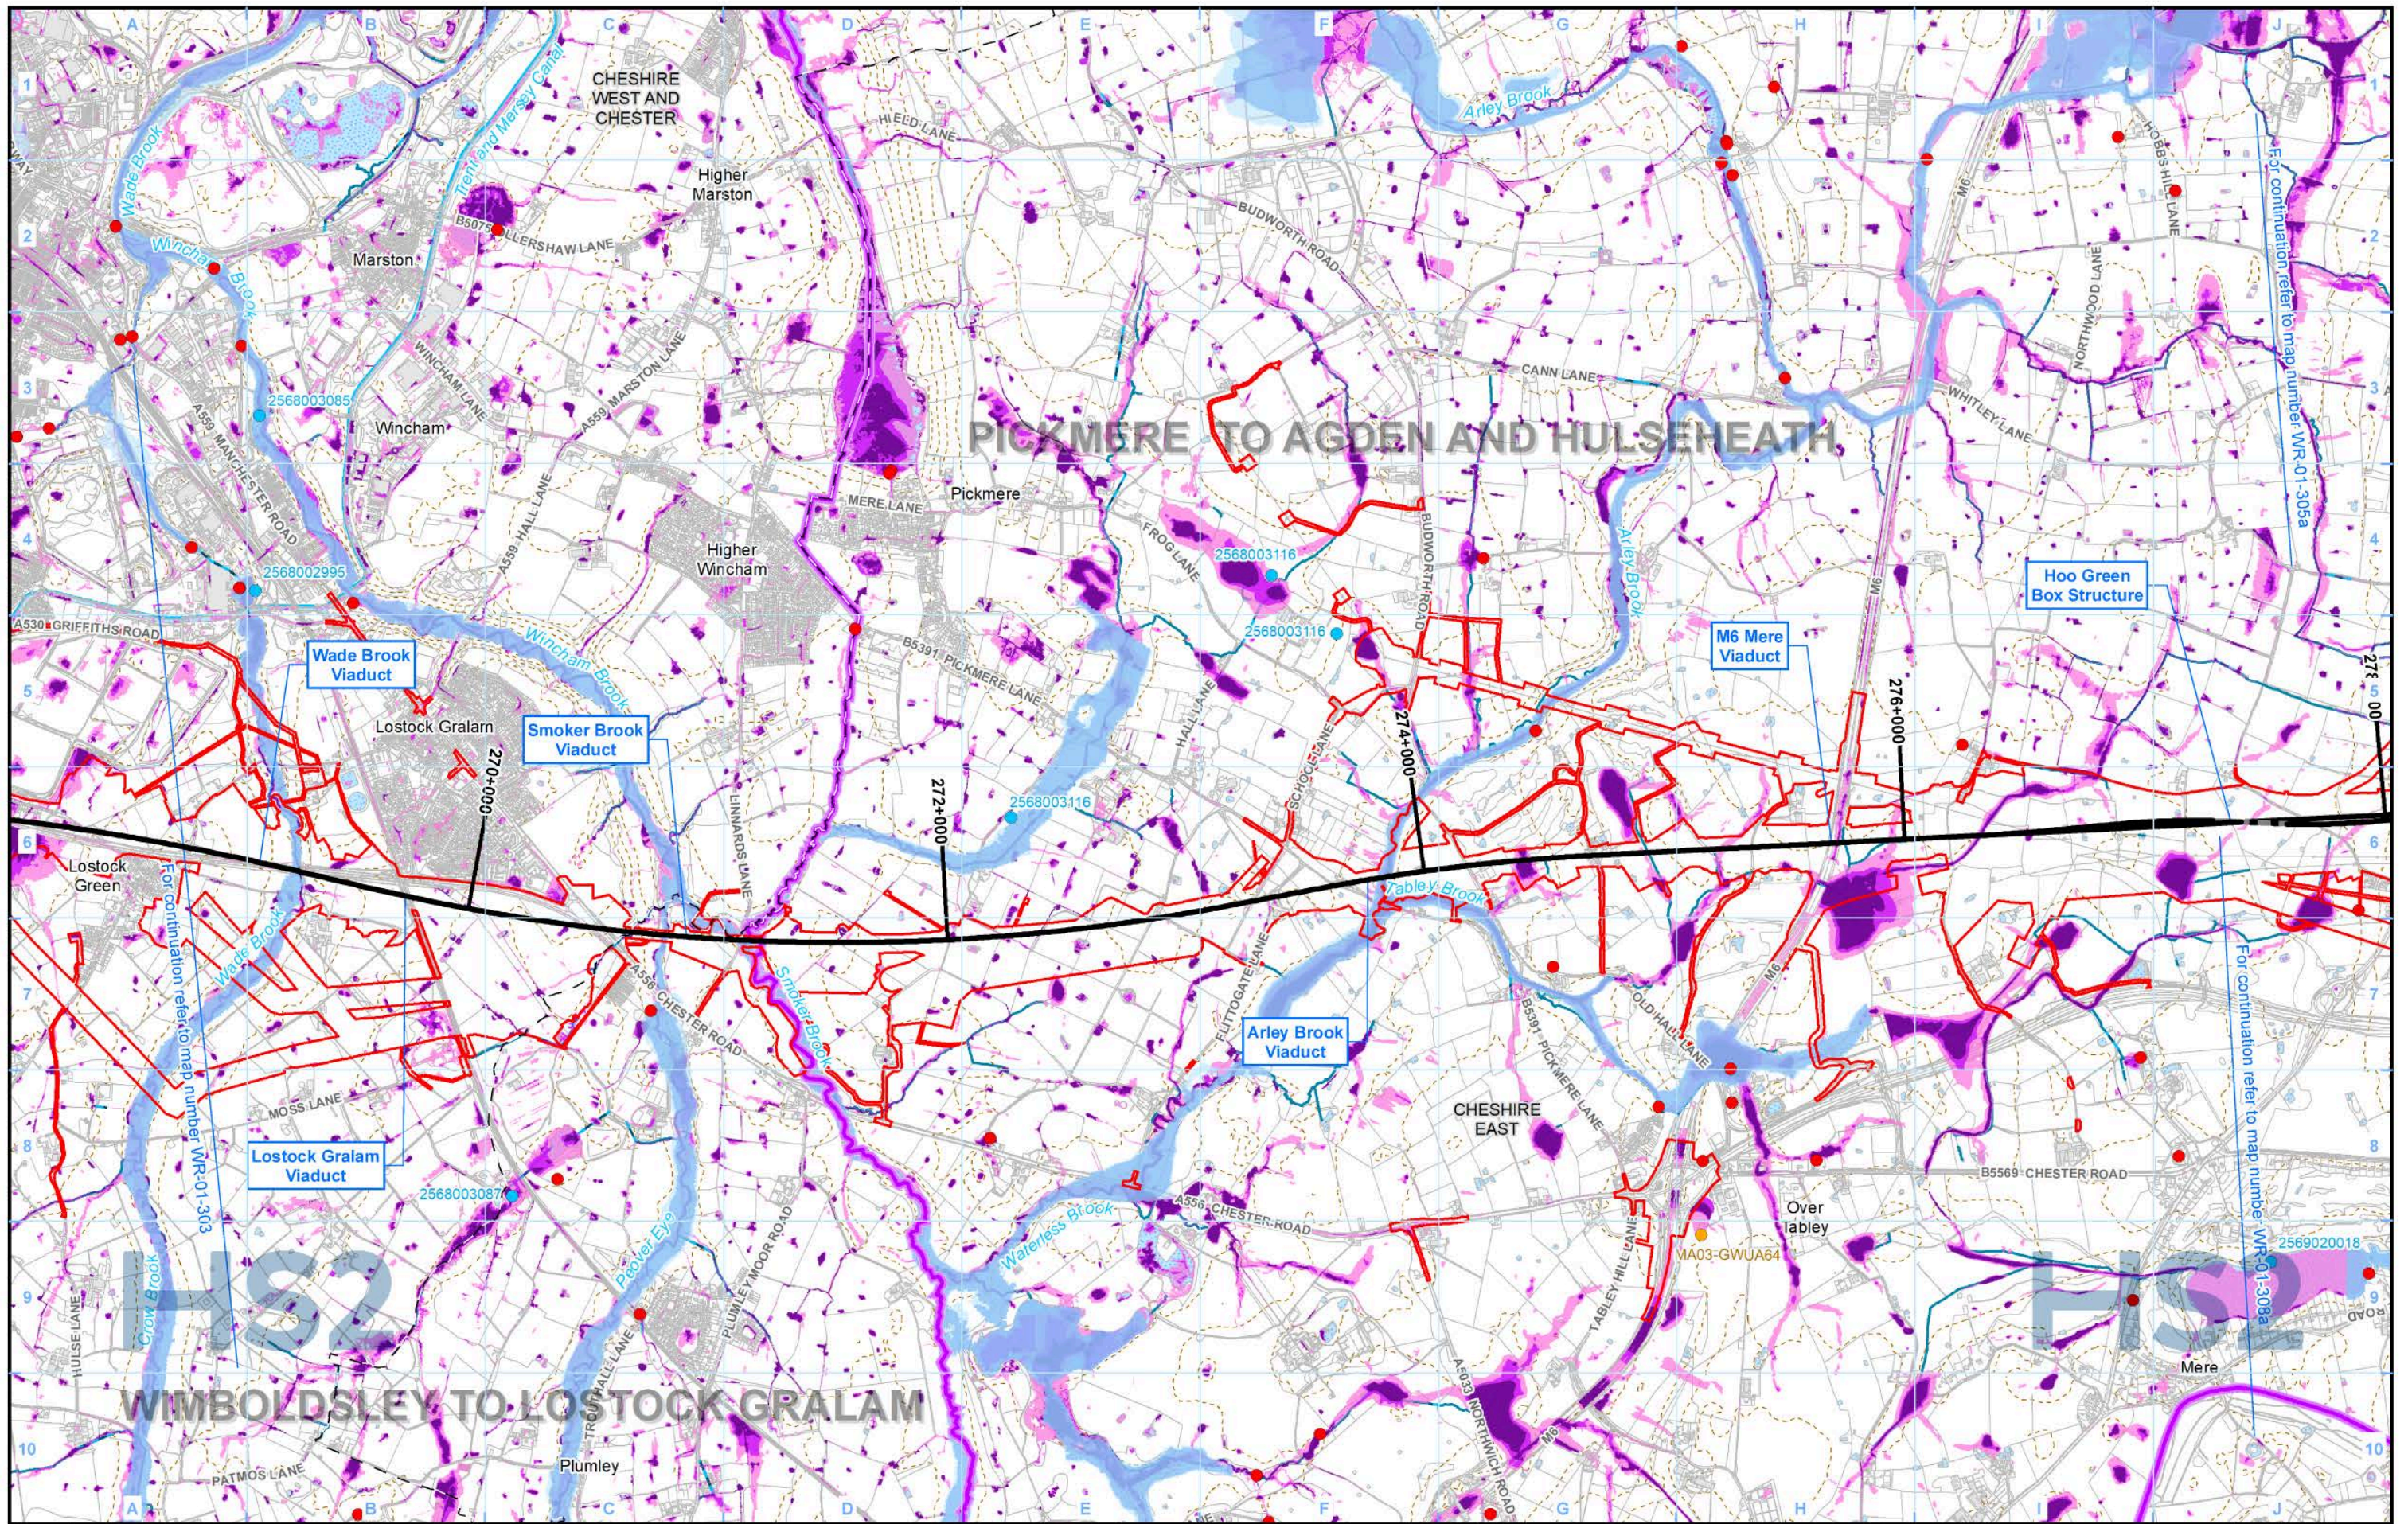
A B C D E F G H I J

1 2 3 4 5 6 7 8 9 10

CHESHIRE WEST AND CHESTER

Higher Marston

Marston

Wade Brook

Wincham Brook

Trent and Mersey Canal

B5075

ALLERSHAW LANE

HIELD LANE

Arley Brook

BUDWORTH ROAD

CANN LANE

WHITLEY LANE

NORTHWOOD LANE

HOBBS HILL LANE

M6

For continuation refer to map number WR-01-305a

2568003085

Wincham

A559 MANCHESTER ROAD

WINCHAM LANE

A559 MARSTON LANE

PICKMERE TO AGDEN AND HULSEHEATH

MERE LANE

Pickmere

FROG LANE

2568003116

BUDWORTH ROAD

Arley Brook

Hoo Green Box Structure

2568002995

A559 HALL LANE

Higher Wincham

A530 GRIFFITHS ROAD

Wade Brook Viaduct

Wincham Brook

B5391 PICKMERE LANE

2568003116

M6 Mere Viaduct

Lostock Gralam

Smoker Brook Viaduct

270+000

272+000

274+000

276+000

278+000

LINNARDS LANE

HALL LANE

SCHOOL LANE

2568003116

Lostock Green

For continuation refer to map number WR-01-303

Wade Brook

A556 CHESTER ROAD

Smoker Brook

Tabley Brook

FLITTOGATE LANE

Arley Brook Viaduct

B5391 PICKMERE LANE

OLD HALL LANE

M6

For continuation refer to map number WR-01-308a

MOSS LANE

Lostock Gralam Viaduct

CHESHIRE EAST

B5569 CHESTER ROAD

2568003087

A556 CHESTER ROAD

Waterless Brook

Over Tabley

MA03-GWUA64

2569020018

Peover Eye

PLUMLEY MOOR ROAD

TABLEY HILL LANE

HULSE LANE

Crow Brook

HS2

HS2

WIMBOLDSLEY TO LOSTOCK GRALAM

A5033 NORTHWICH ROAD

Mere

PATMOS LANE

Plumley